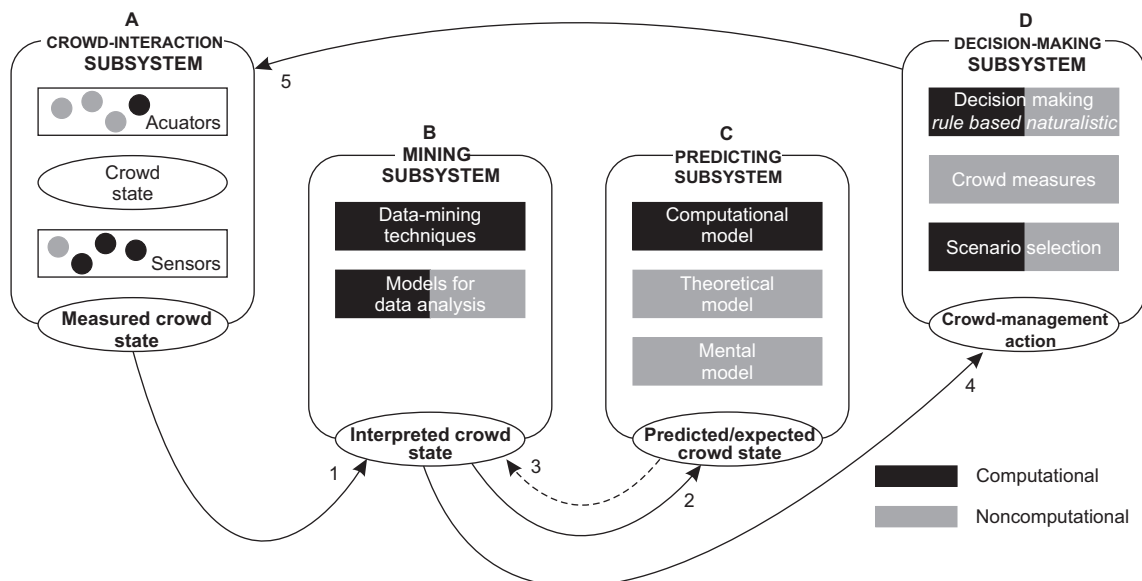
A
CROWD-INTERACTION SUBSYSTEM

Acuators

Crowd state

Sensors

Measured crowd state

B
MINING SUBSYSTEM

Data-mining techniques

Models for data analysis

Interpreted crowd state

C
PREDICTING SUBSYSTEM

Computational model

Theoretical model

Mental model

Predicted/expected crowd state

D
DECISION-MAKING SUBSYSTEM

Decision making
rule based naturalistic

Crowd measures

Scenario selection

Crowd-management action

1
2
3
4
5

Computational

Noncomputational